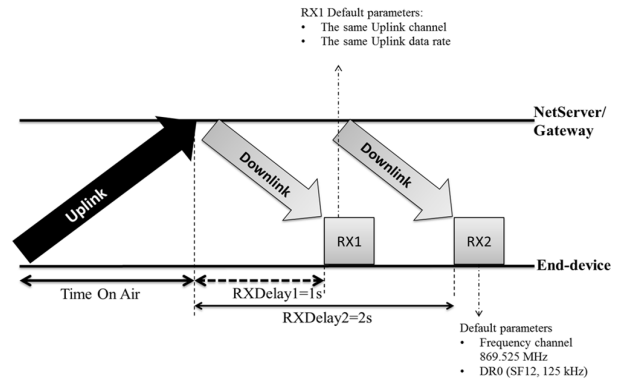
RX1 Default parameters:
• The same Uplink channel
• The same Uplink data rate

NetServer/ Gateway

Uplink

Downlink

Downlink

RX1

RX2

End-device

Time On Air

RXDelay1=1s

RXDelay2=2s

Default parameters
• Frequency channel 869.525 MHz
• DR0 (SF12, 125 kHz)